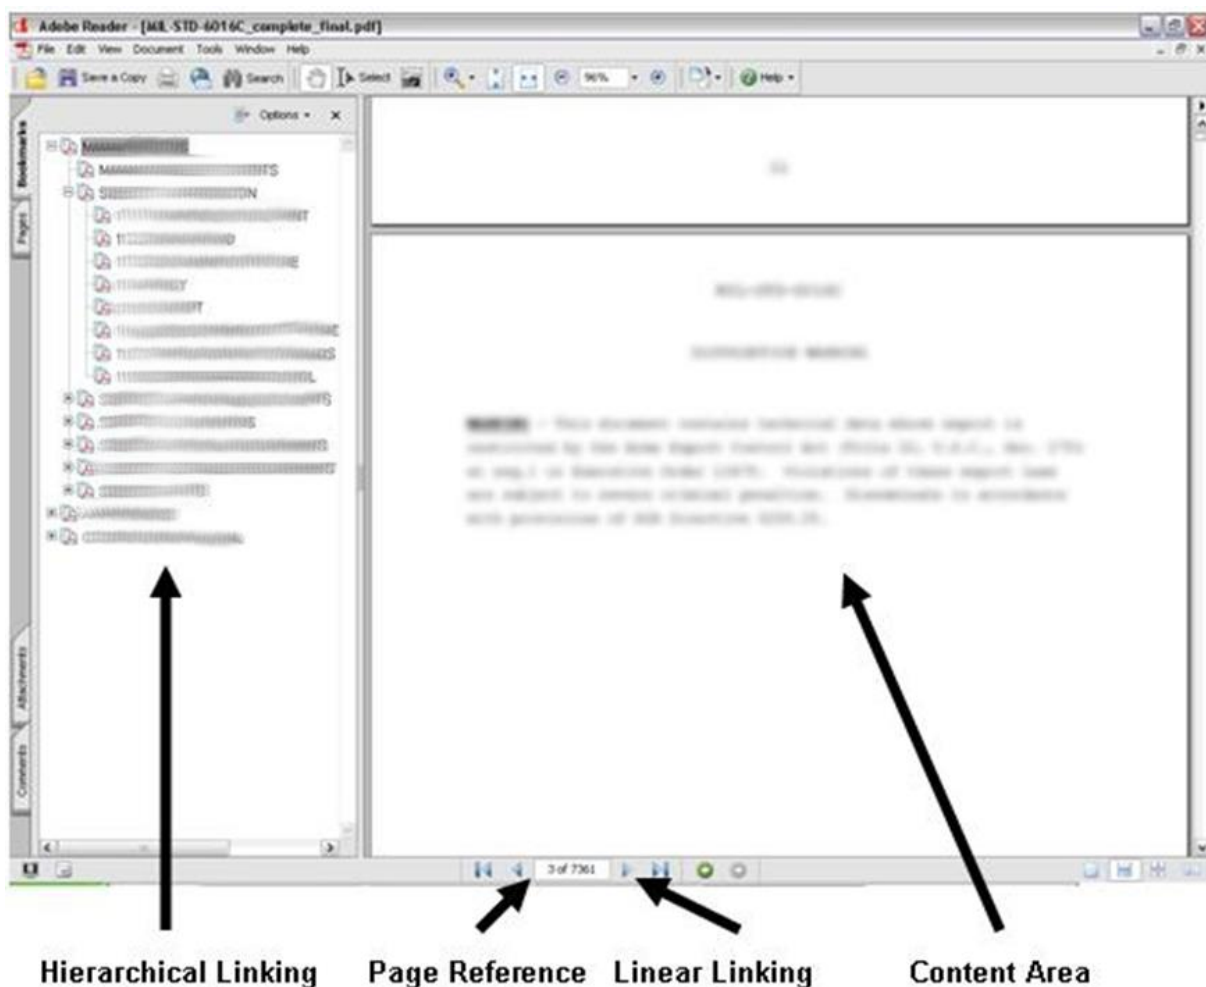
Adobe Reader - [MIL-STD-6016C_complete_final.pdf]

File Edit View Document Tools Window Help

Save a Copy Search Select 96% Help

Options

Bookmarks

Pages

Attachments

Comments

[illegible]

3 of 7361

Hierarchical Linking

Page Reference

Linear Linking

Content Area